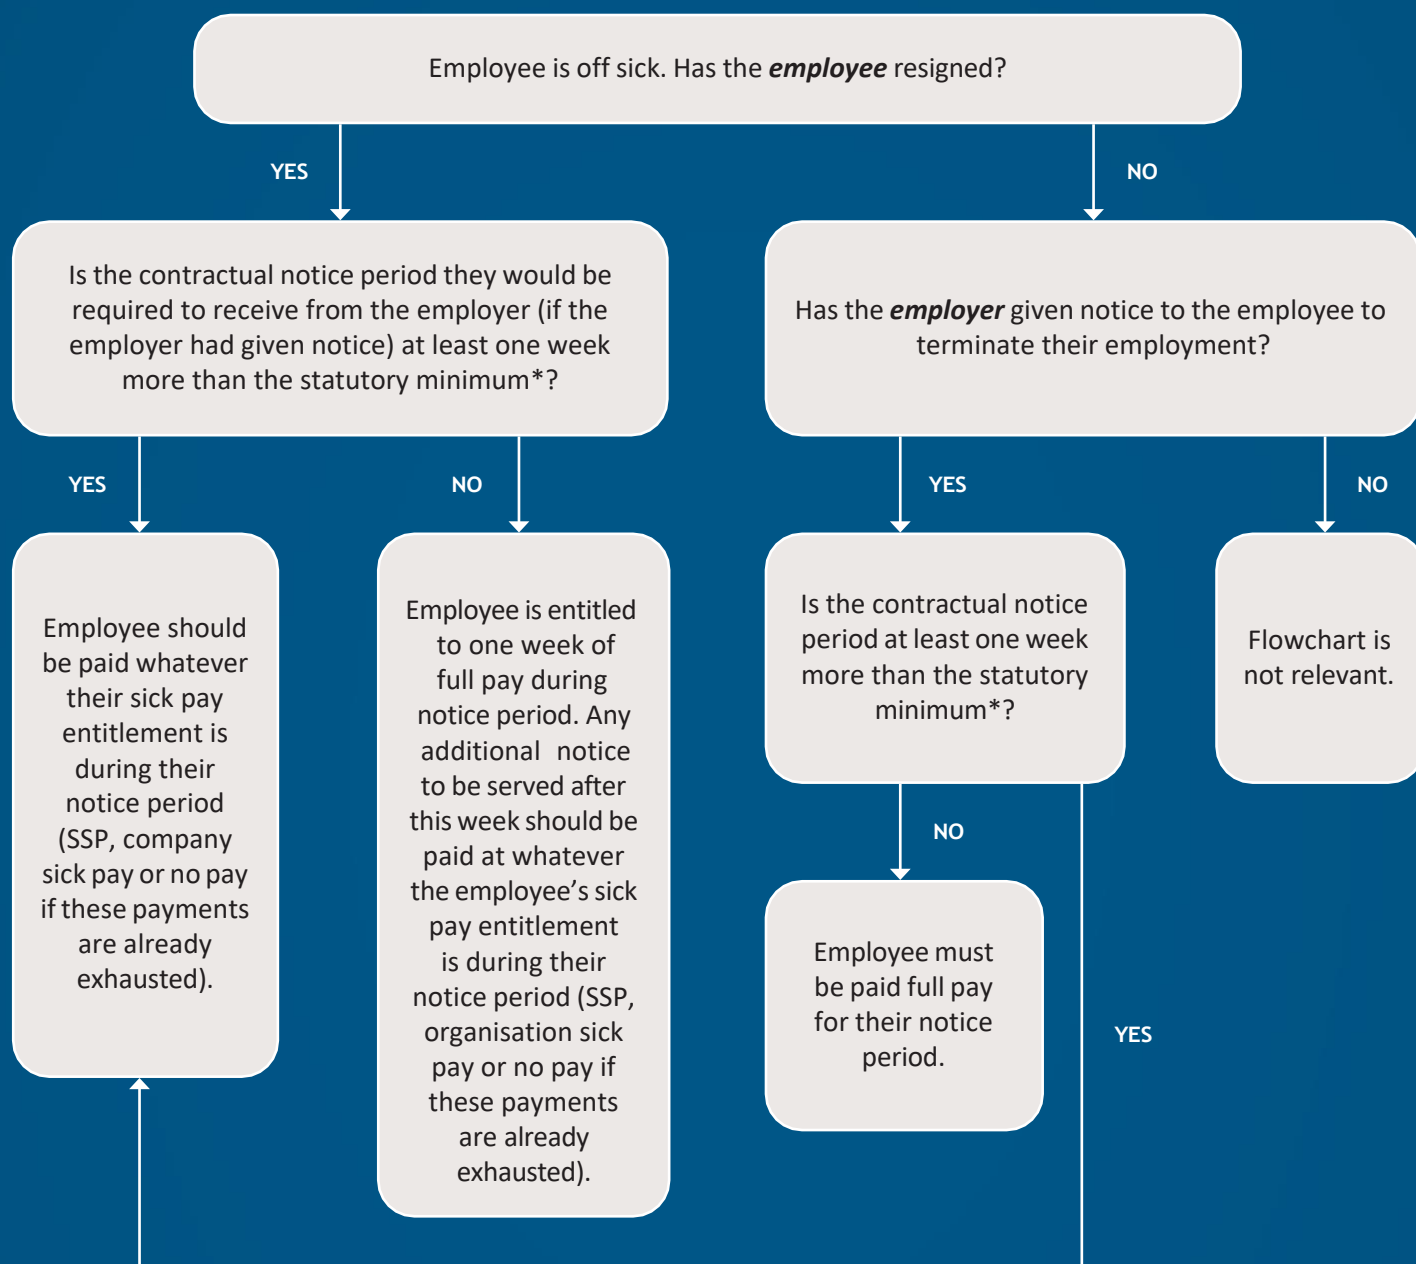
Employee is off sick. Has the ***employee*** resigned?

YES

NO

Is the contractual notice period they would be required to receive from the employer (if the employer had given notice) at least one week more than the statutory minimum*?

Has the ***employer*** given notice to the employee to terminate their employment?

YES

NO

YES

NO

Employee should be paid whatever their sick pay entitlement is during their notice period (SSP, company sick pay or no pay if these payments are already exhausted).

Employee is entitled to one week of full pay during notice period. Any additional notice to be served after this week should be paid at whatever the employee's sick pay entitlement is during their notice period (SSP, organisation sick pay or no pay if these payments are already exhausted).

Is the contractual notice period at least one week more than the statutory minimum*?

Flowchart is not relevant.

NO

Employee must be paid full pay for their notice period.

YES